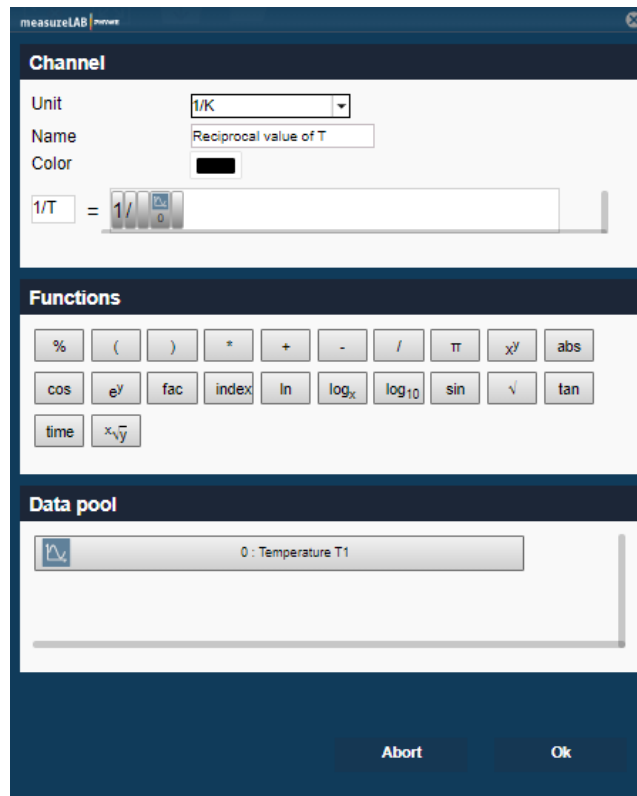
measureLAB | PHYWE

Channel

Unit 1/K
Name Reciprocal value of T
Color

1/T = 1 / 0

Functions

%
(
)
*
+
-
/
π
$x^y$
abs
cos
$e^y$
fac
index
ln
$\log_x$
$\log_{10}$
sin
√
tan
time
$\sqrt[x]{y}$

Data pool

0 : Temperature T1

Abort
Ok